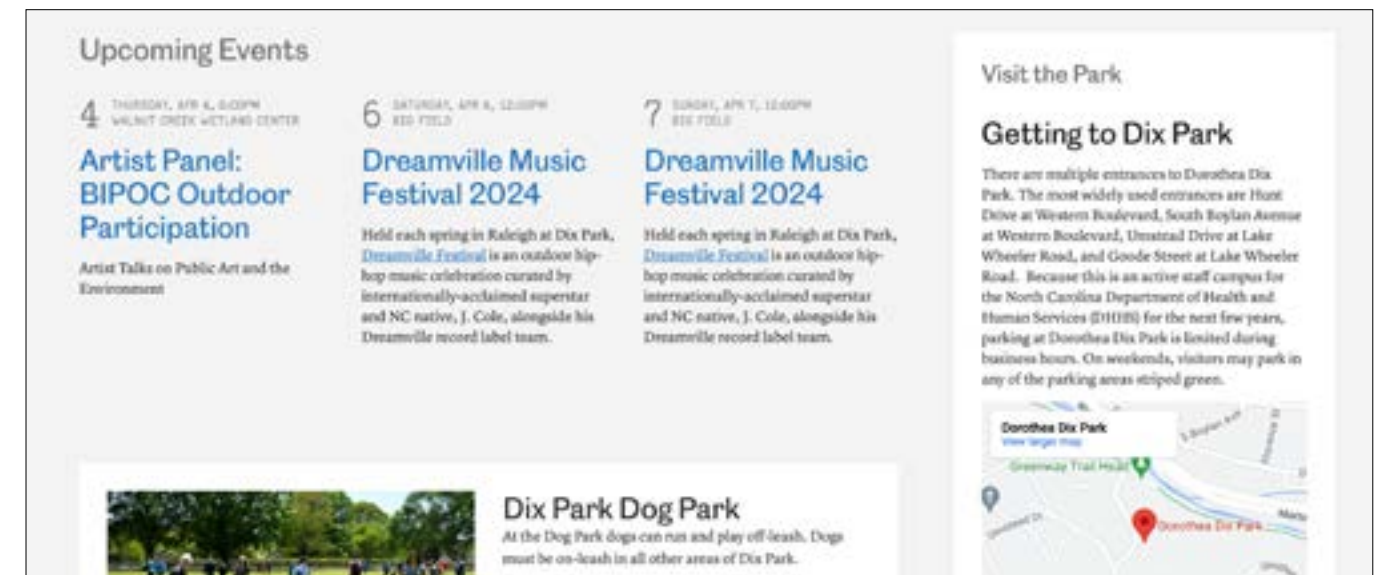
Upcoming Events

4 THURSDAY, APR 4, 6:00PM
WALNUT CREEK WETLAND CENTER

Artist Panel: BIPOC Outdoor Participation

Artist Talks on Public Art and the Environment

6 SATURDAY, APR 6, 12:00PM
BIG FIELD

Dreamville Music Festival 2024

Held each spring in Raleigh at Dix Park, Dreamville Festival is an outdoor hip-hop music celebration curated by internationally-acclaimed superstar and NC native, J. Cole, alongside his Dreamville record label team.

7 SUNDAY, APR 7, 12:00PM
BIG FIELD

Dreamville Music Festival 2024

Held each spring in Raleigh at Dix Park, Dreamville Festival is an outdoor hip-hop music celebration curated by internationally-acclaimed superstar and NC native, J. Cole, alongside his Dreamville record label team.

Dix Park Dog Park

At the Dog Park dogs can run and play off-leash. Dogs must be on-leash in all other areas of Dix Park.

Visit the Park

Getting to Dix Park

There are multiple entrances to Dorothea Dix Park. The most widely used entrances are Hunt Drive at Western Boulevard, South Boylan Avenue at Western Boulevard, Umstead Drive at Lake Wheeler Road, and Goode Street at Lake Wheeler Road. Because this is an active staff campus for the North Carolina Department of Health and Human Services (DHHS) for the next few years, parking at Dorothea Dix Park is limited during business hours. On weekends, visitors may park in any of the parking areas striped green.

Dorothea Dix Park
View larger map

S Boylan Ave

Greenway Trail Head

Umstead Dr

Dorothea Dix Park

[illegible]